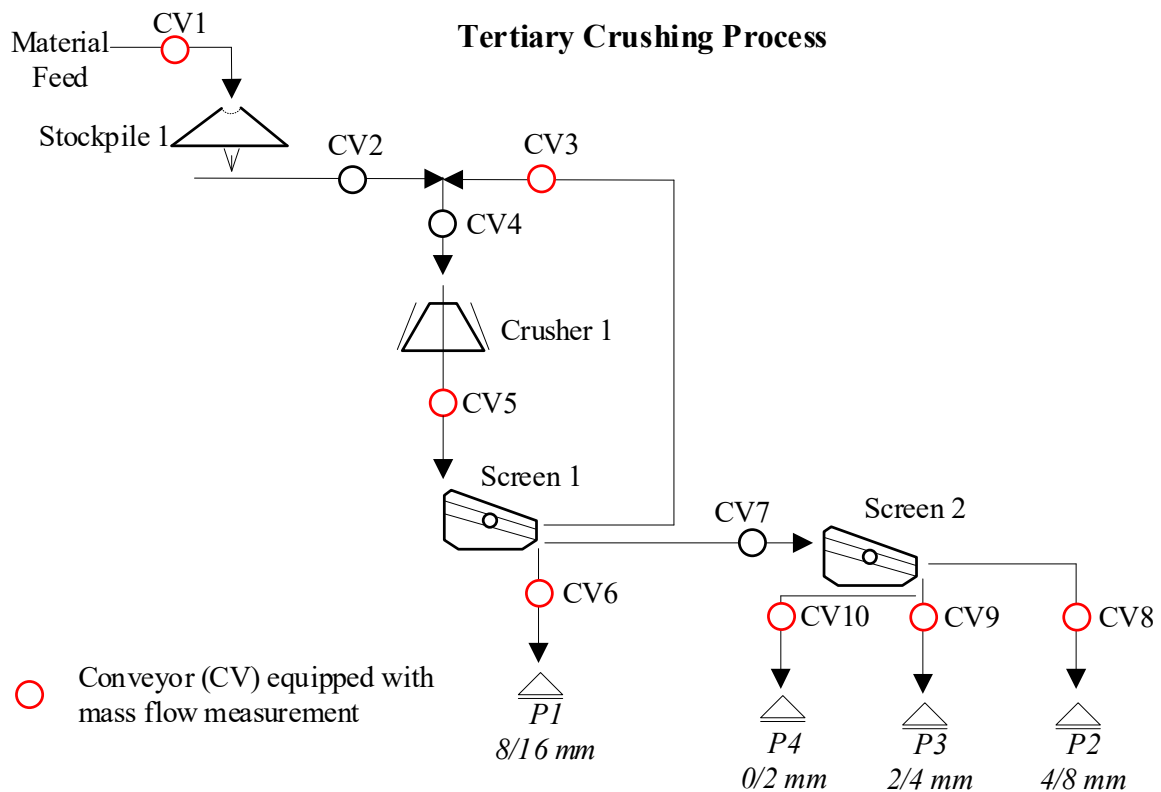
Tertiary Crushing Process

Material Feed

CV1

Stockpile 1

CV2

CV3

CV4

Crusher 1

CV5

Screen 1

CV7

Screen 2

CV6

CV10

CV9

CV8

Conveyor (CV) equipped with mass flow measurement

P1
8/16 mm

P4
0/2 mm

P3
2/4 mm

P2
4/8 mm